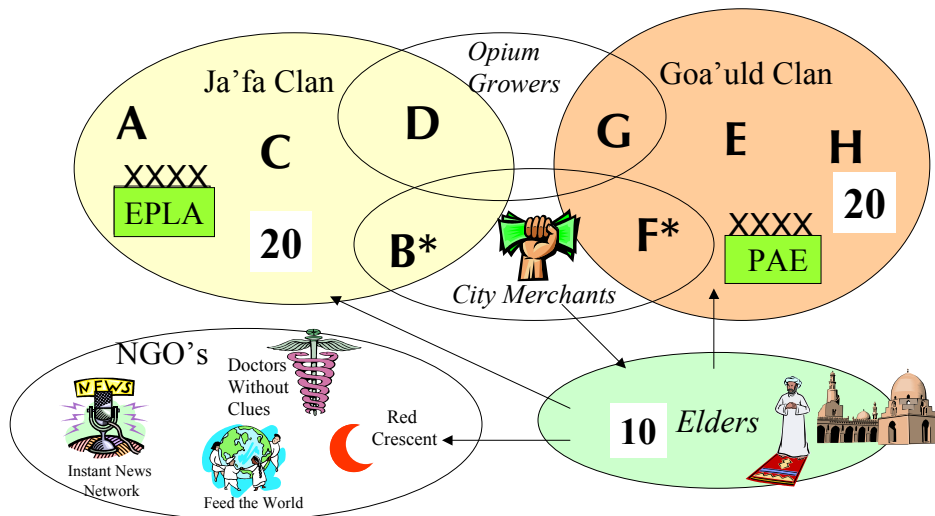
Ja'fa Clan

Opium Growers

Goa'uld Clan

A

C

D

G

E

H

XXXX

EPLA

20

B*

F*

XXXX

PAE

20

City Merchants

NGO's

NEWS

Instant News Network

Doctors Without Clues

Feed the World

Red Crescent

10

Elders